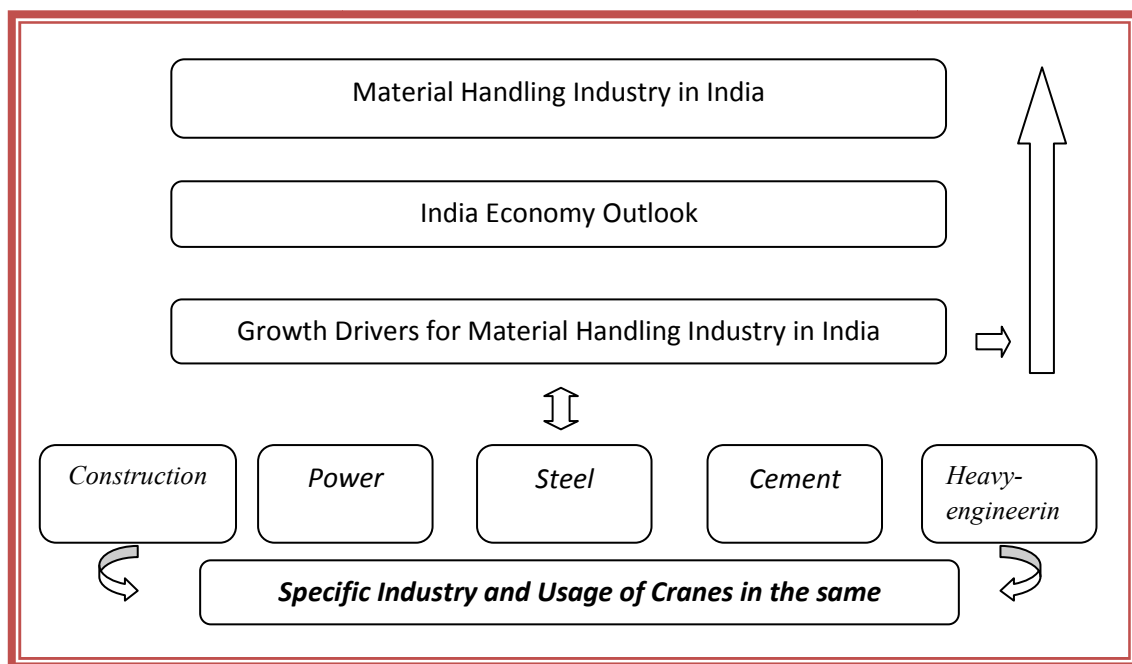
Material Handling Industry in India

India Economy Outlook

Growth Drivers for Material Handling Industry in India

Construction

Power

Steel

Cement

Heavy-engineerin

Specific Industry and Usage of Cranes in the same